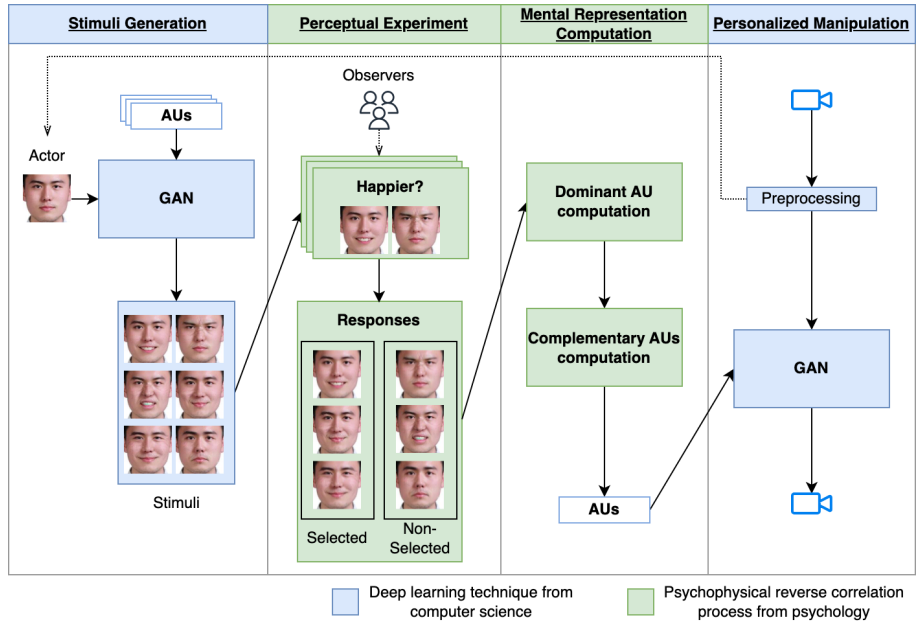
Stimuli Generation

Perceptual Experiment

Mental Representation Computation

Personalized Manipulation

AUs

Actor

GAN

Stimuli

Observers

Happier?

Responses

Selected

Non-Selected

Dominant AU computation

Complementary AUs computation

AUs

Preprocessing

GAN

Deep learning technique from computer science

Psychophysical reverse correlation process from psychology